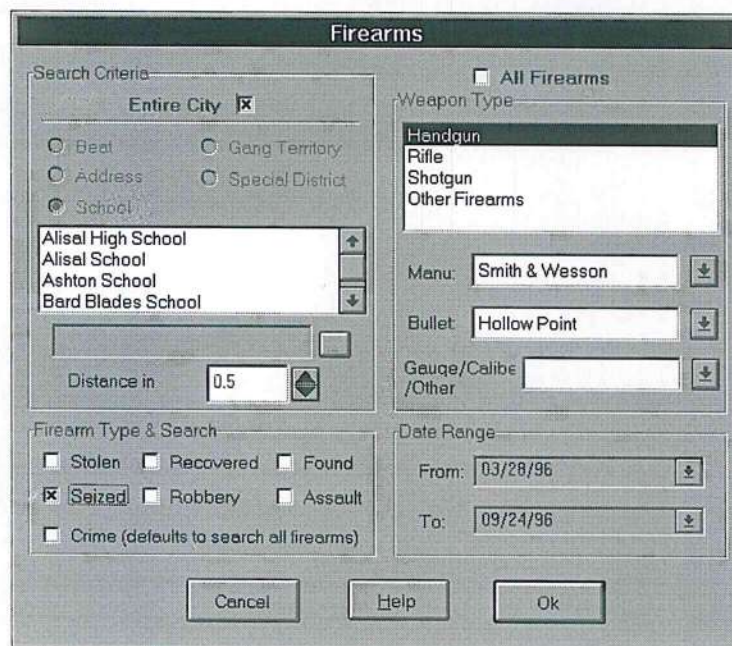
Firearms

Search Criteria

Entire City ☒

Beat
Gang Territory
Address
Special District
School

Alisal High School
Alisal School
Ashton School
Bard Blades School

Distance in 0.5

All Firearms

Weapon Type

Handgun
Rifle
Shotgun
Other Firearms

Manu: Smith & Wesson

Bullet Hollow Point

Gauge/Calibe /Other

Firearm Type & Search

Stolen
Recovered
Found
☒ Seized
Robbery
Assault
Crime (defaults to search all firearms)

Date Range

From: 03/28/96

To: 09/24/96

Cancel
Help
Ok